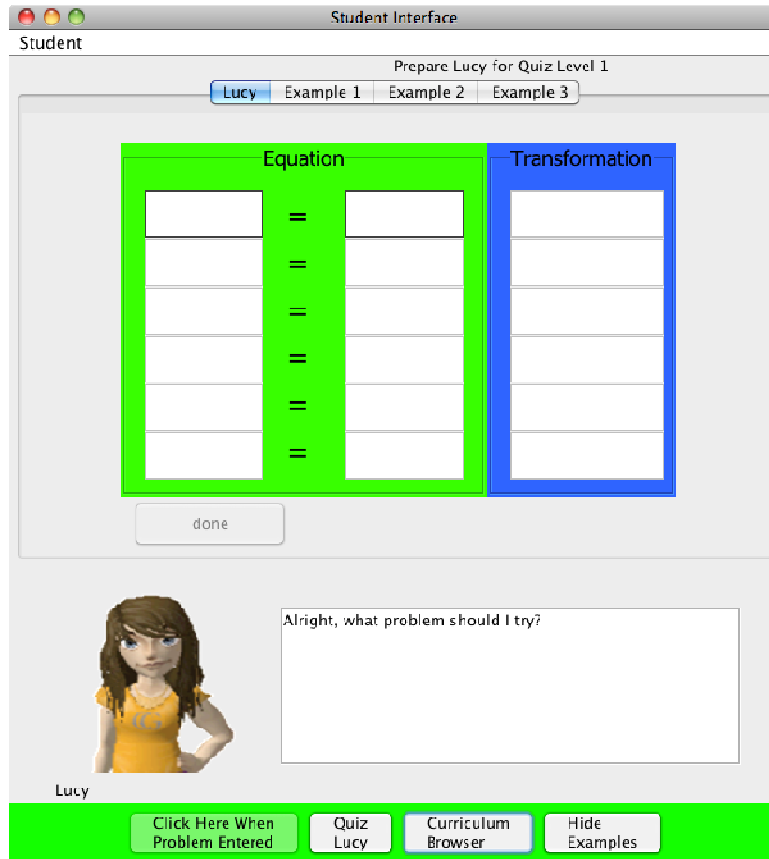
Student Interface

Student

Prepare Lucy for Quiz Level 1

Lucy | Example 1 | Example 2 | Example 3

Equation

Transformation

=
=
=
=
=
=

done

Alright, what problem should I try?

Lucy

Click Here When Problem Entered

Quiz Lucy

Curriculum Browser

Hide Examples